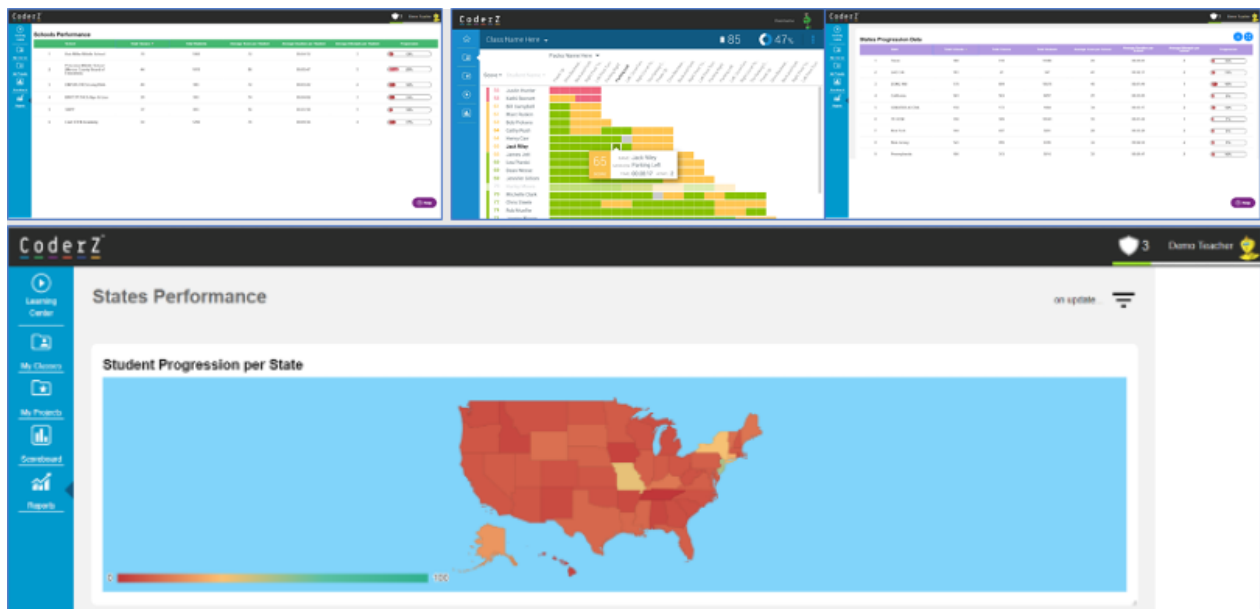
CoderZ

Schools Performance

CoderZ

Class Name Here

85

47%

Justin Hunter
Kaitlin Bennett
Bill Campbell
Wyatt Harlan
Bob Poleson
Cathy Rush
Hanna Cain
Jack Riley
James Jett
Lisa Fender
Dean Moore
Jennifer Simon
Michelle Clark
Chris Steele
Rob Mueller

65

Jack Riley
Parking Left
00:00:17
3

CoderZ

States Progression Data

CoderZ

3

Demo Teacher

Learning Center

My Classes

My Projects

Scoreboard

Reports

States Performance

on update

Student Progression per State

0

100